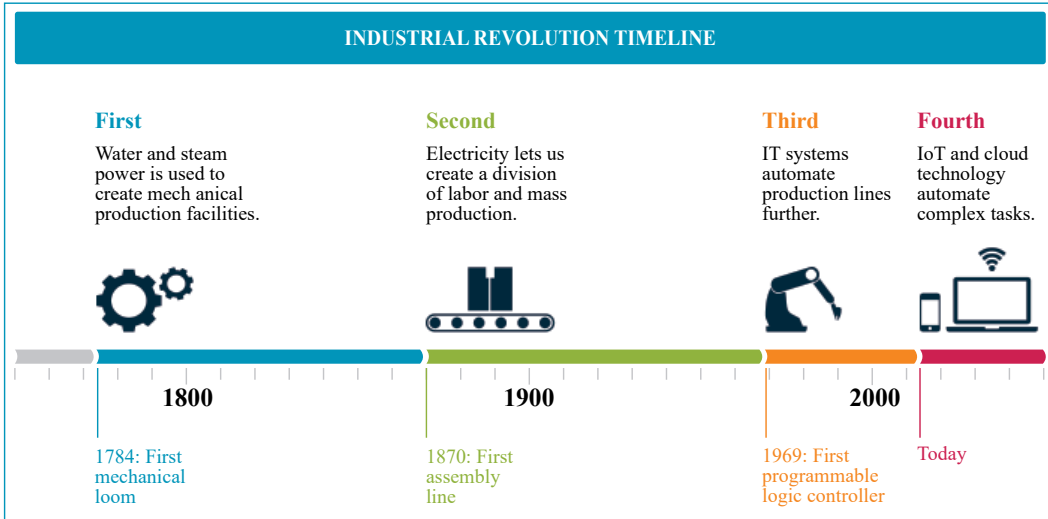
INDUSTRIAL REVOLUTION TIMELINE

First
Water and steam power is used to create mech anical production facilities.

Second
Electricity lets us create a division of labor and mass production.

Third
IT systems automate production lines further.

Fourth
IoT and cloud technology automate complex tasks.

1800

1900

2000

1784: First mechanical loom

1870: First assembly line

1969: First programmable logic controller

Today